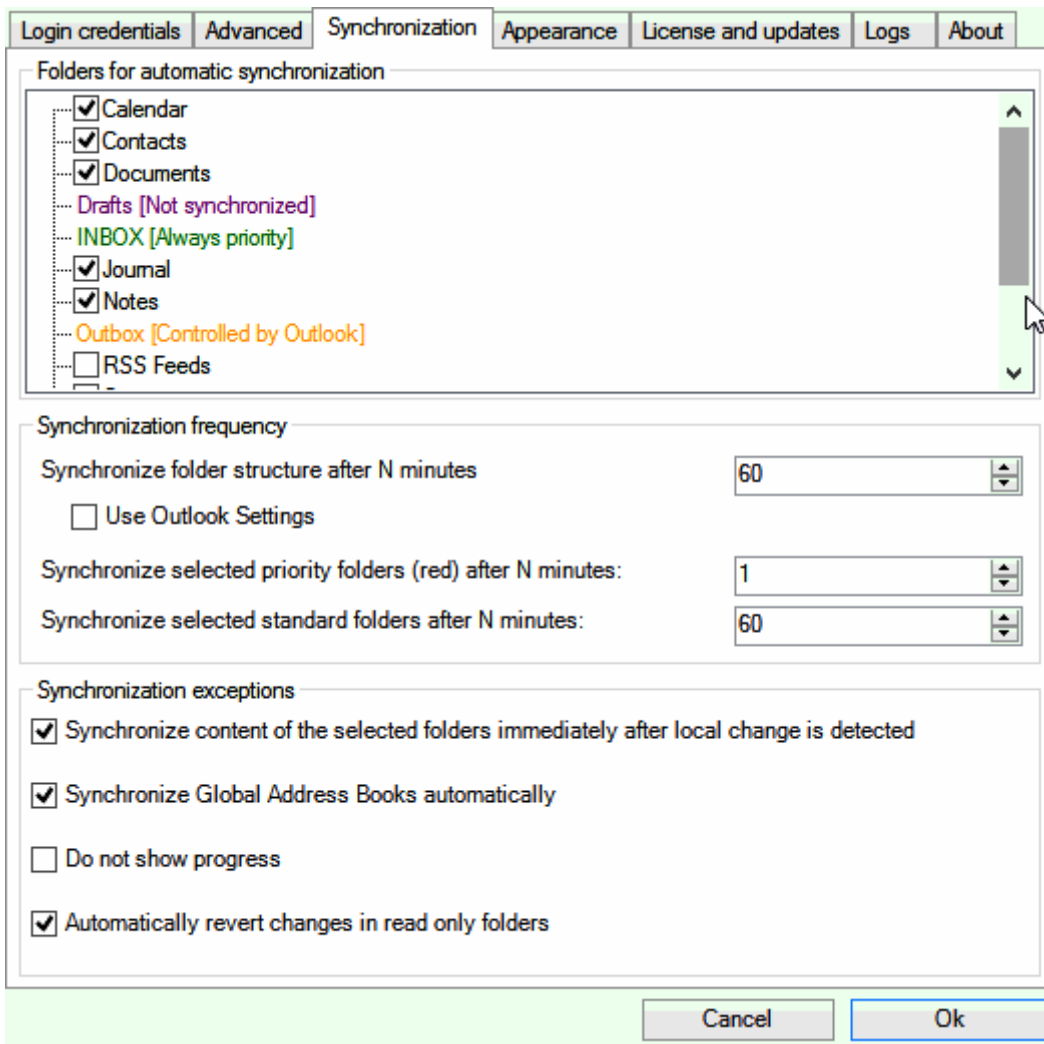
Login credentials | Advanced | Synchronization | Appearance | License and updates | Logs | About

Folders for automatic synchronization

Calendar
Contacts
Documents
Drafts [Not synchronized]
INBOX [Always priority]
Journal
Notes
Outbox [Controlled by Outlook]
RSS Feeds

Synchronization frequency

Synchronize folder structure after N minutes 60

Use Outlook Settings

Synchronize selected priority folders (red) after N minutes: 1

Synchronize selected standard folders after N minutes: 60

Synchronization exceptions

Synchronize content of the selected folders immediately after local change is detected

Synchronize Global Address Books automatically

Do not show progress

Automatically revert changes in read only folders

Cancel Ok